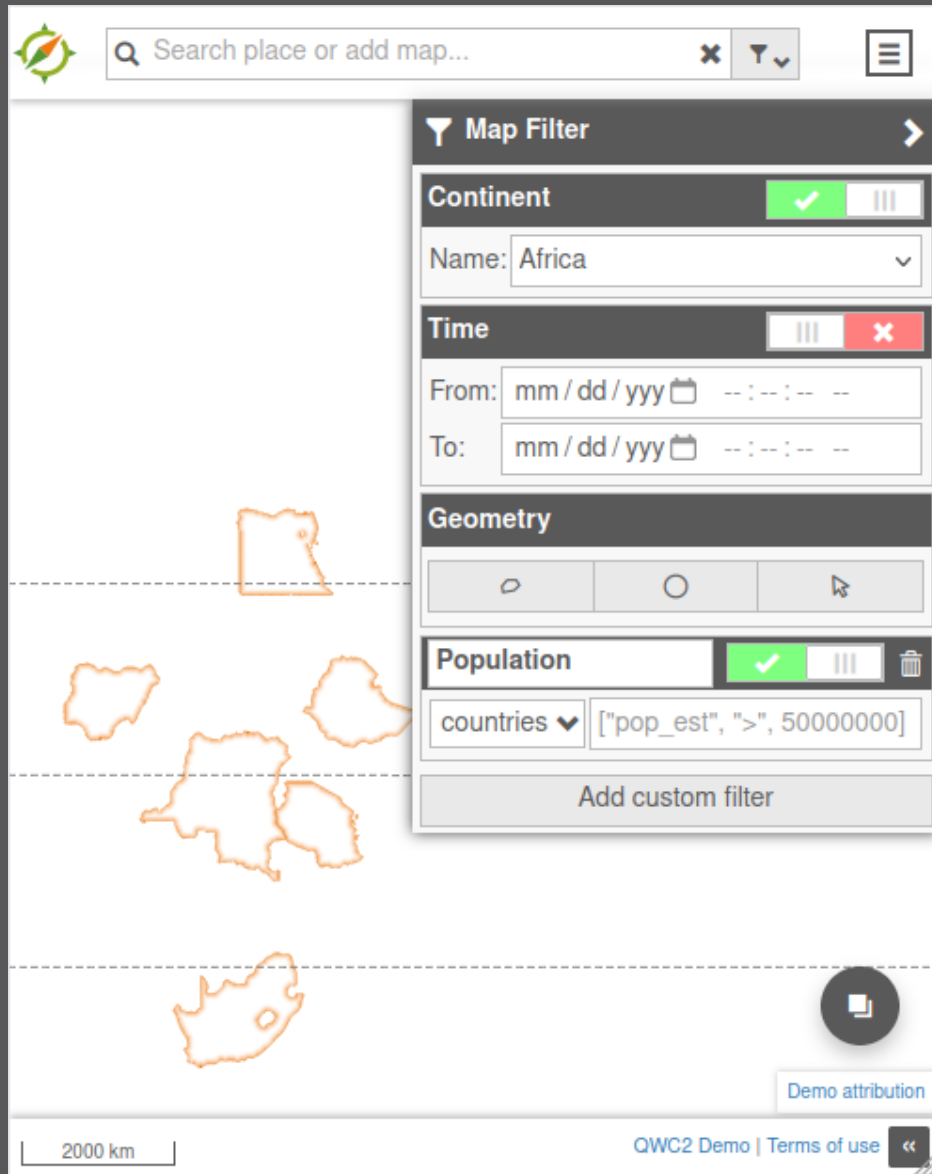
Search place or add map...

Map Filter

Continent
Name: Africa

Time
From: mm / dd / yyy -- : -- : -- --
To: mm / dd / yyy -- : -- : -- --

Geometry

Population
countries ["pop_est", ">", 50000000]

Add custom filter

Demo attribution

2000 km

QWC2 Demo | Terms of use